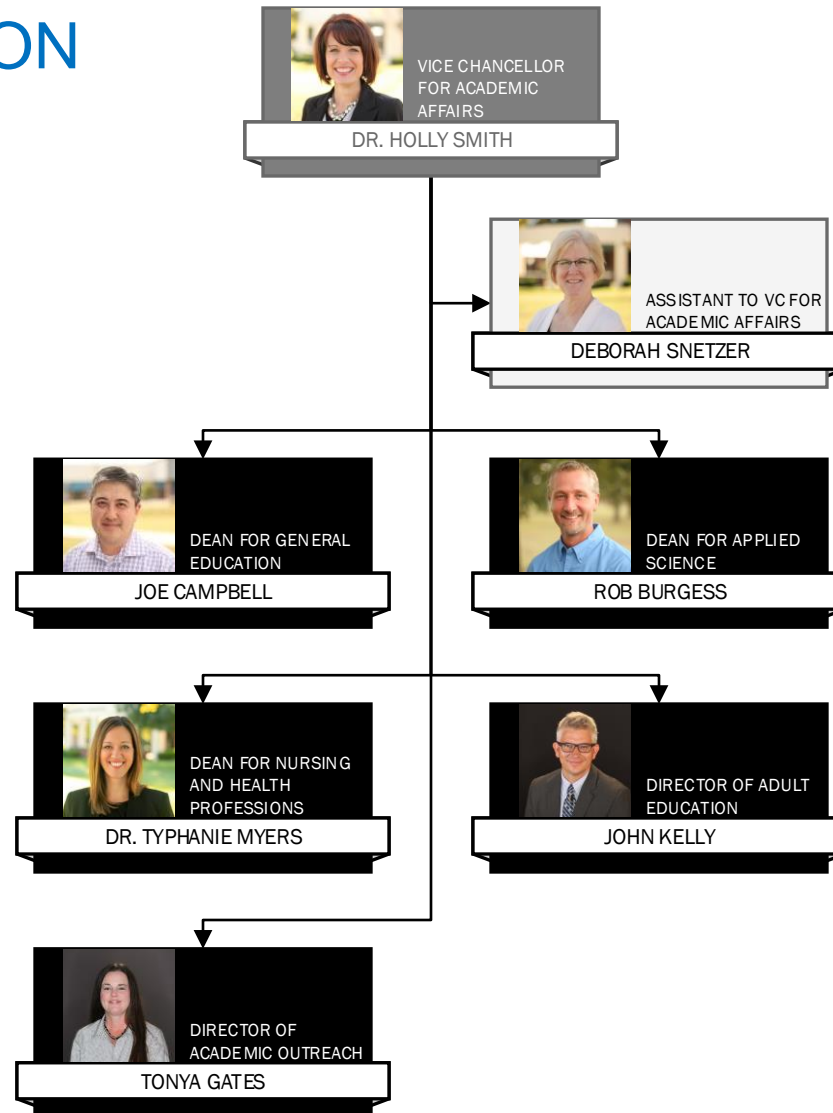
ON

VICE CHANCELLOR FOR ACADEMIC AFFAIRS
DR. HOLLY SMITH

ASSISTANT TO VC FOR ACADEMIC AFFAIRS
DEBORAH SNETZER

DEAN FOR GENERAL EDUCATION
JOE CAMPBELL

DEAN FOR APPLIED SCIENCE
ROB BURGESS

DEAN FOR NURSING AND HEALTH PROFESSIONS
DR. TYPHANIE MYERS

DIRECTOR OF ADULT EDUCATION
JOHN KELLY

DIRECTOR OF ACADEMIC OUTREACH
TONYA GATES